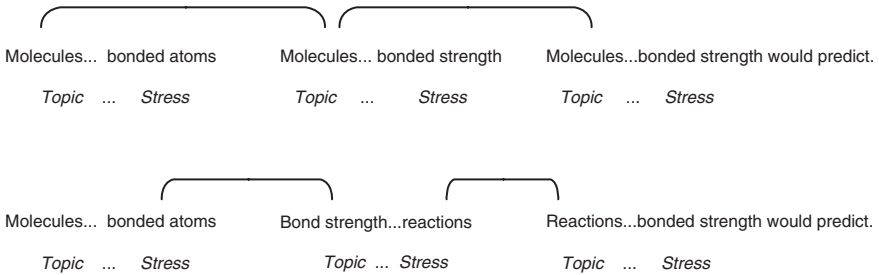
Molecules... bonded atoms

*Topic ... Stress*

Molecules... bonded strength

*Topic ... Stress*

Molecules...bonded strength would predict.

*Topic ... Stress*

Molecules... bonded atoms

*Topic ... Stress*

Bond strength...reactions

*Topic ... Stress*

Reactions...bonded strength would predict.

*Topic ... Stress*